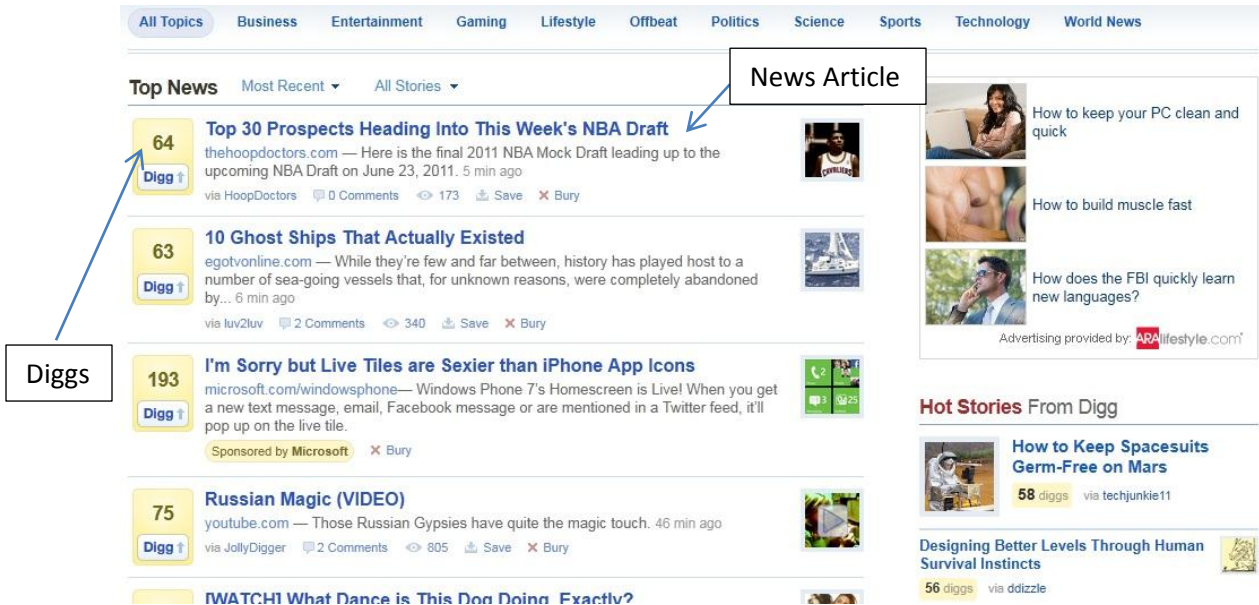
All Topics Business Entertainment Gaming Lifestyle Offbeat Politics Science Sports Technology World News

Top News Most Recent ▾ All Stories ▾

News Article

64
Digg
Top 30 Prospects Heading Into This Week's NBA Draft
thehoopdoctors.com — Here is the final 2011 NBA Mock Draft leading up to the upcoming NBA Draft on June 23, 2011. 5 min ago
via HoopDoctors 0 Comments 173 Save ✕ Bury

63
Digg
10 Ghost Ships That Actually Existed
egotvonline.com — While they're few and far between, history has played host to a number of sea-going vessels that, for unknown reasons, were completely abandoned by... 6 min ago
via luv2luv 2 Comments 340 Save ✕ Bury

Diggs

193
Digg
I'm Sorry but Live Tiles are Sexier than iPhone App Icons
microsoft.com/windowsphone— Windows Phone 7's Homescreen is Live! When you get a new text message, email, Facebook message or are mentioned in a Twitter feed, it'll pop up on the live tile.
Sponsored by Microsoft ✕ Bury

75
Digg
Russian Magic (VIDEO)
youtube.com — Those Russian Gypsies have quite the magic touch. 46 min ago
via JollyDigger 2 Comments 805 Save ✕ Bury

[WATCH] What Dance is This Dog Doing, Exactly?

How to keep your PC clean and quick

How to build muscle fast

How does the FBI quickly learn new languages?

Advertising provided by: ARAlifestyle.com

Hot Stories From Digg

How to Keep Spacesuits Germ-Free on Mars
58 diggs via techjunkie11

Designing Better Levels Through Human Survival Instincts
56 diggs via ddizzle